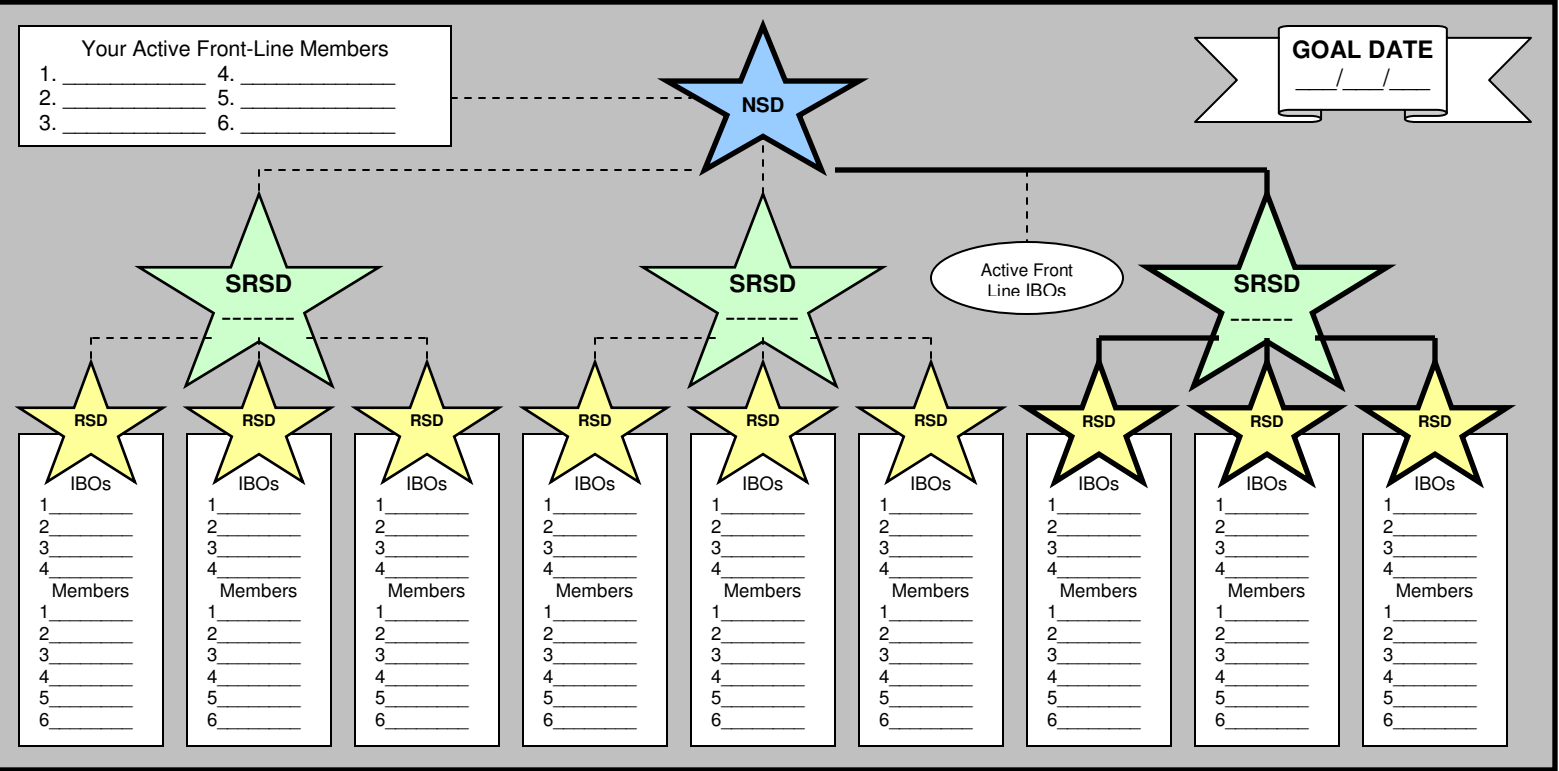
Your Active Front-Line Members
1. ___________ 4. ____________
2. ___________ 5. ____________
3. ___________ 6. ____________

NSD

GOAL DATE
___/___/___

SRSD
------

SRSD
------

Active Front Line IBOs

SRSD
------

RSD
IBOs
1________
2________
3________
4________
Members
1________
2________
3________
4________
5________
6________

RSD
IBOs
1________
2________
3________
4________
Members
1________
2________
3________
4________
5________
6________

RSD
IBOs
1________
2________
3________
4________
Members
1________
2________
3________
4________
5________
6________

RSD
IBOs
1________
2________
3________
4________
Members
1________
2________
3________
4________
5________
6________

RSD
IBOs
1________
2________
3________
4________
Members
1________
2________
3________
4________
5________
6________

RSD
IBOs
1________
2________
3________
4________
Members
1________
2________
3________
4________
5________
6________

RSD
IBOs
1________
2________
3________
4________
Members
1________
2________
3________
4________
5________
6________

RSD
IBOs
1________
2________
3________
4________
Members
1________
2________
3________
4________
5________
6________

RSD
IBOs
1________
2________
3________
4________
Members
1________
2________
3________
4________
5________
6________